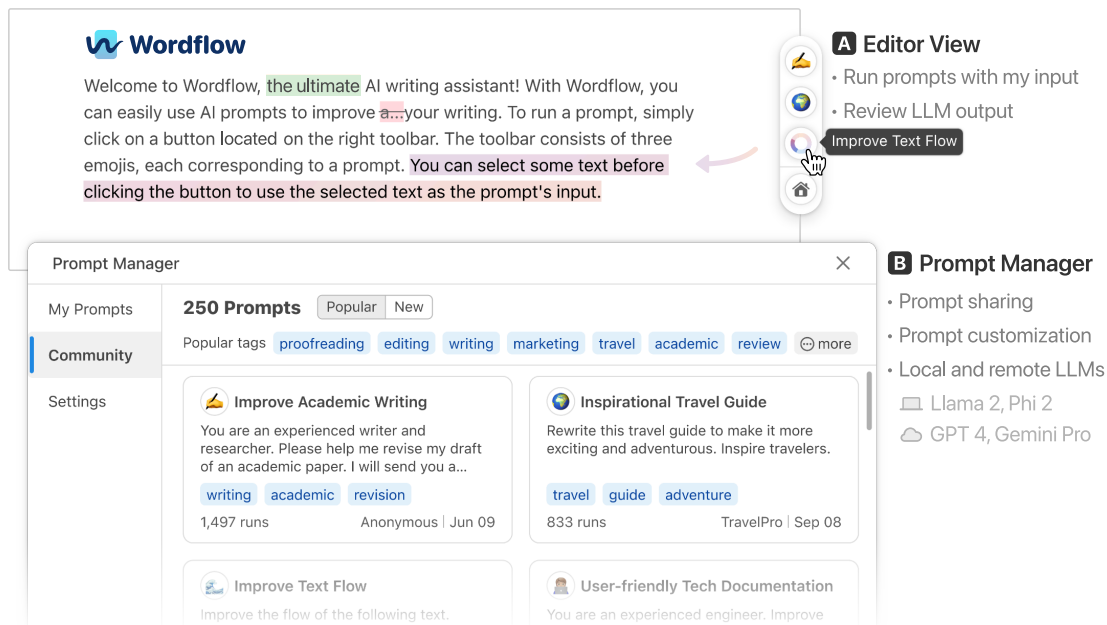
Wordflow

Welcome to Wordflow, the ultimate AI writing assistant! With Wordflow, you can easily use AI prompts to improve a... your writing. To run a prompt, simply click on a button located on the right toolbar. The toolbar consists of three emojis, each corresponding to a prompt. You can select some text before clicking the button to use the selected text as the prompt's input.

Improve Text Flow

A Editor View
• Run prompts with my input
• Review LLM output

Prompt Manager

My Prompts
Community
Settings

250 Prompts Popular New

Popular tags proofreading editing writing marketing travel academic review more

Improve Academic Writing
You are an experienced writer and researcher. Please help me revise my draft of an academic paper. I will send you a...
writing academic revision
1,497 runs Anonymous | Jun 09

Inspirational Travel Guide
Rewrite this travel guide to make it more exciting and adventurous. Inspire travelers.
travel guide adventure
833 runs TravelPro | Sep 08

Improve Text Flow
Improve the flow of the following text.

User-friendly Tech Documentation
You are an experienced engineer. Improve

B Prompt Manager
• Prompt sharing
• Prompt customization
• Local and remote LLMs
Llama 2, Phi 2
GPT 4, Gemini Pro